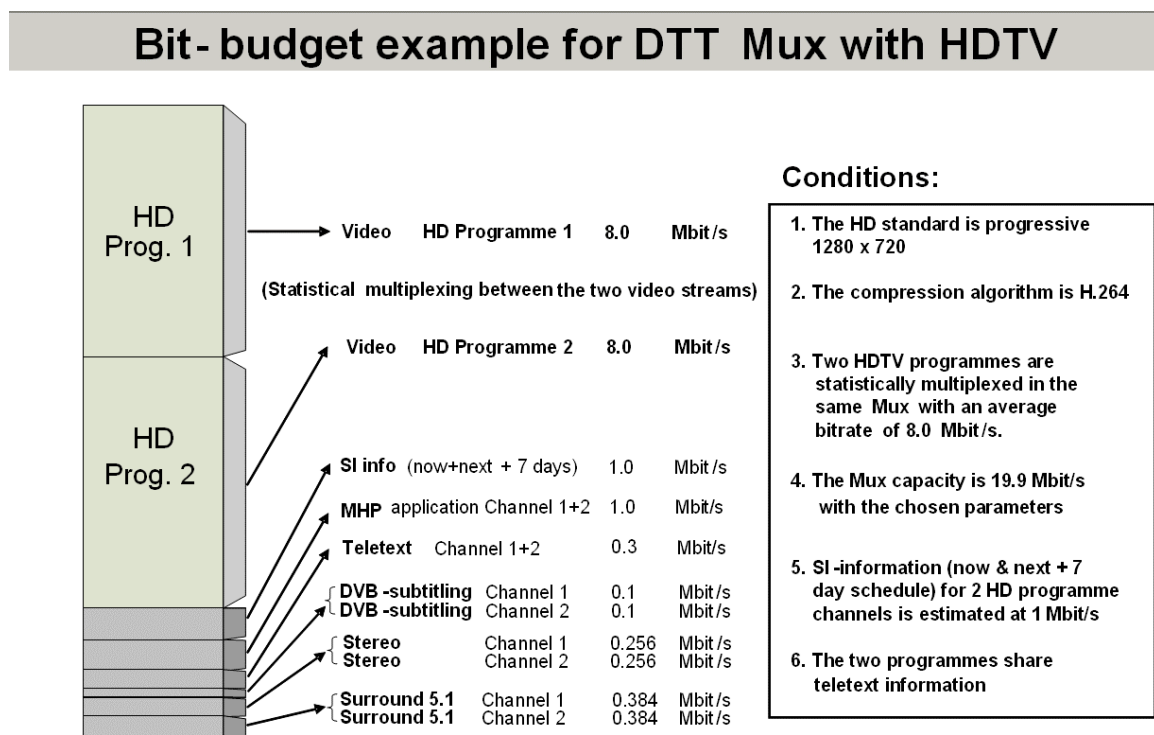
Bit- budget example for DTT Mux with HDTV

HD Prog. 1

HD Prog. 2

Video HD Programme 1 8.0 Mbit/s

(Statistical multiplexing between the two video streams)

Video HD Programme 2 8.0 Mbit/s

SI info (now+next + 7 days) 1.0 Mbit/s

MHP application Channel 1+2 1.0 Mbit/s

Teletext Channel 1+2 0.3 Mbit/s

DVB -subtitling Channel 1 0.1 Mbit/s
DVB -subtitling Channel 2 0.1 Mbit/s

Stereo Channel 1 0.256 Mbit/s
Stereo Channel 2 0.256 Mbit/s

Surround 5.1 Channel 1 0.384 Mbit/s
Surround 5.1 Channel 2 0.384 Mbit/s

Conditions:

1. The HD standard is progressive 1280 x 720

2. The compression algorithm is H.264

3. Two HDTV programmes are statistically multiplexed in the same Mux with an average bitrate of 8.0 Mbit/s.

4. The Mux capacity is 19.9 Mbit/s with the chosen parameters

5. SI -information (now & next + 7 day schedule) for 2 HD programme channels is estimated at 1 Mbit/s

6. The two programmes share teletext information